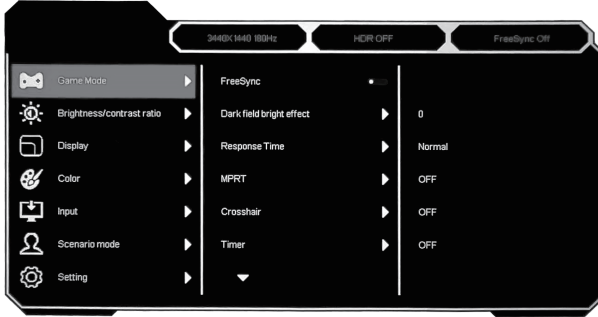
3440X1440 180Hz
HDR OFF
FreeSync Off

Game Mode
Brightness/contrast ratio
Display
Color
Input
Scenario mode
Setting

FreeSync
Dark field bright effect
Response Time
MPRT
Crosshair
Timer

0
Normal
OFF
OFF
OFF